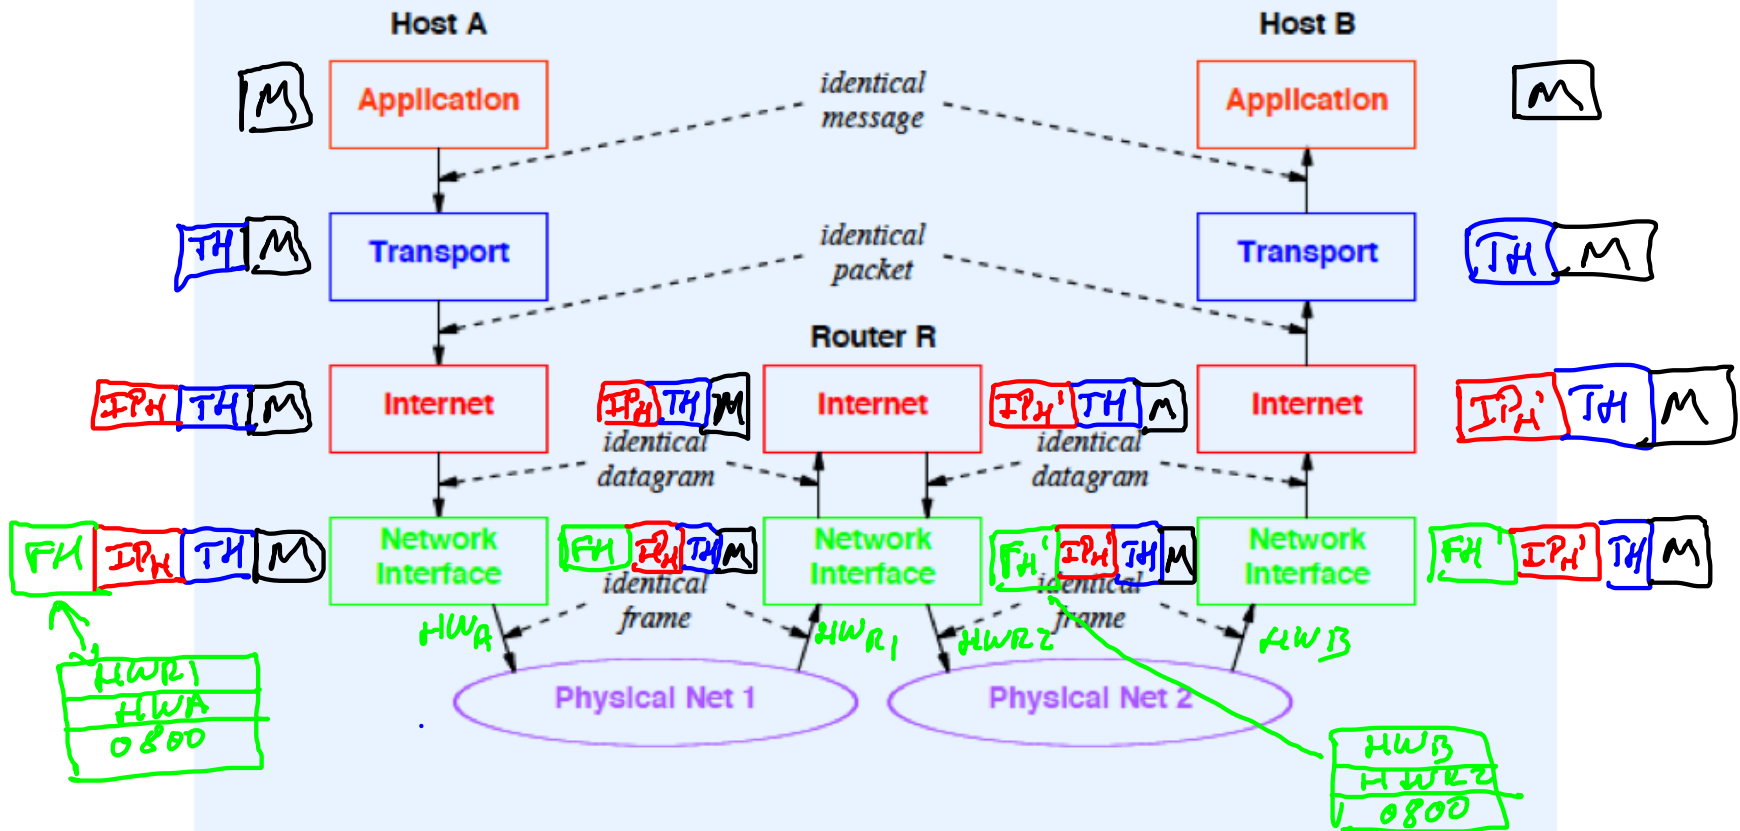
Host A

Host B

M

Application

identical message

Application

M

TH M

Transport

identical packet

Transport

TH M

Router R

IPH TH M

Internet

IPH TH M

Internet

IPH' TH M

Internet

IPH' TH M

identical datagram

identical datagram

FH IPH TH M

Network Interface

FH IPH TH M

Network Interface

FH' IPH' TH M

Network Interface

FH' IPH' TH M

identical frame

identical frame

HWA

HWR1

HWR2

HWB

Physical Net 1

Physical Net 2

| HWR1 |
|---|
| HWA |
| 0800 |

| HWB |
|---|
| HWR2 |
| 0800 |